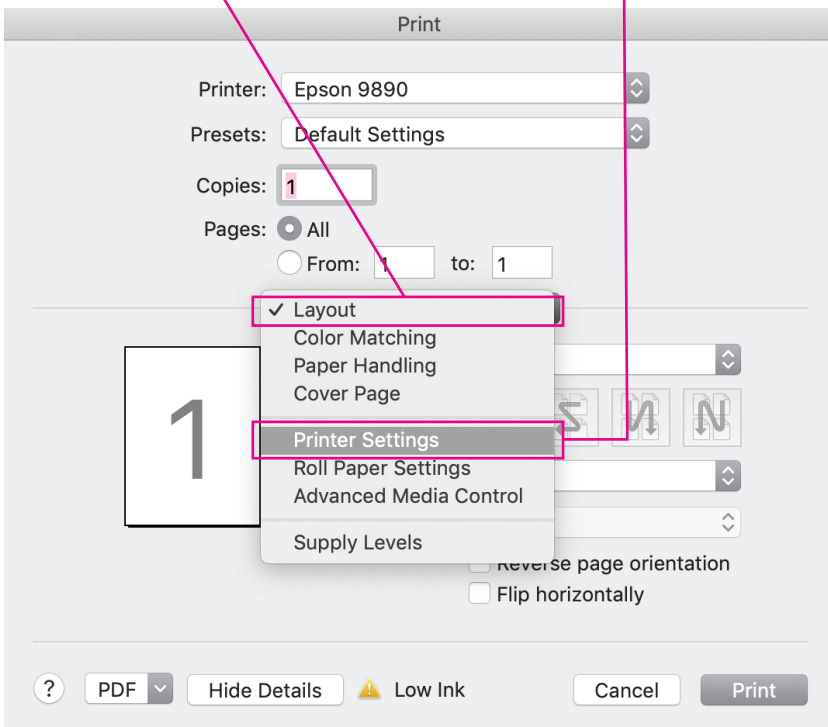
Print

Printer: Epson 9890

Presets: Default Settings

Copies: 1

Pages: All

From: 1 to: 1

✓ Layout
Color Matching
Paper Handling
Cover Page
Printer Settings
Roll Paper Settings
Advanced Media Control
Supply Levels

1

Reverse page orientation

Flip horizontally

? PDF Hide Details Low Ink Cancel Print